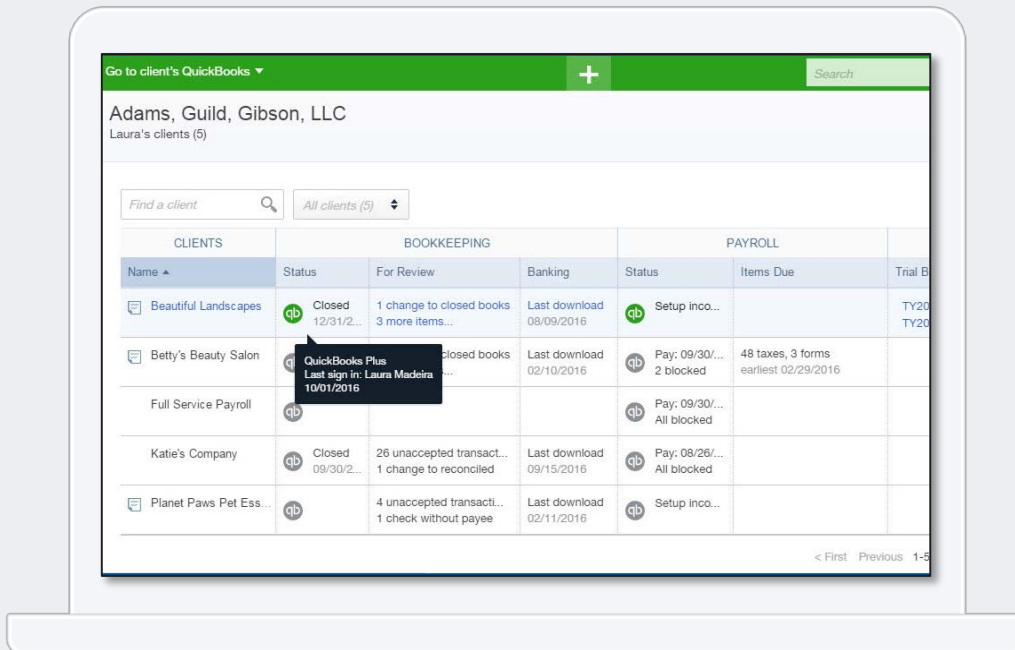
Go to client's QuickBooks ▾

+

Search

Adams, Guild, Gibson, LLC
Laura's clients (5)

Find a client

All clients (5)

| CLIENTS | BOOKKEEPING | | | PAYROLL | | |
|---|---|---|---|---|---|---|
| Name ▲ | Status | For Review | Banking | Status | Items Due | Trial B |
| Beautiful Landscapes | qb Closed 12/31/2... | 1 change to closed books 3 more items... | Last download 08/09/2016 | qb Setup inco... | | TY20 TY20 |
| Betty's Beauty Salon | qb | closed books ... | Last download 02/10/2016 | qb Pay: 09/30/... 2 blocked | 48 taxes, 3 forms earliest 02/29/2016 | |
| Full Service Payroll | qb | | | qb Pay: 09/30/... All blocked | | |
| Katie's Company | qb Closed 09/30/2... | 26 unaccepted transact... 1 change to reconciled | Last download 09/15/2016 | qb Pay: 08/26/... All blocked | | |
| Planet Paws Pet Ess... | qb | 4 unaccepted transacti... 1 check without payee | Last download 02/11/2016 | qb Setup inco... | | |

QuickBooks Plus
Last sign in: Laura Madeira
10/01/2016

< First Previous 1-5